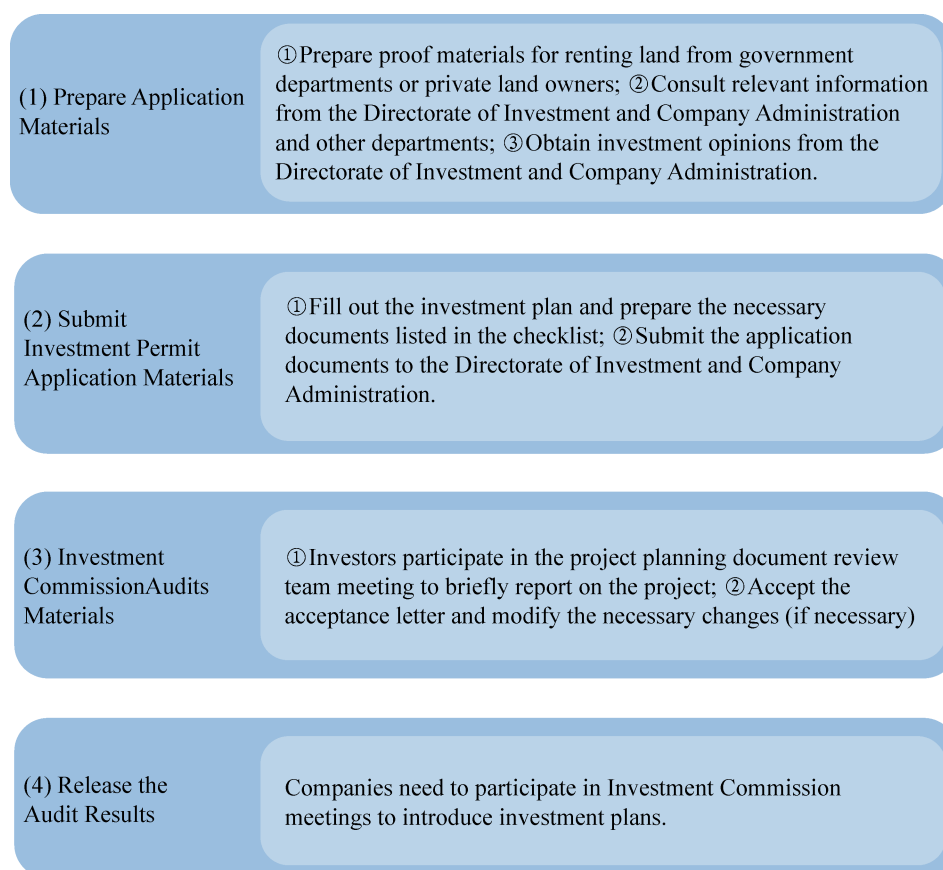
(1) Prepare Application Materials

①Prepare proof materials for renting land from government departments or private land owners; ②Consult relevant information from the Directorate of Investment and Company Administration and other departments; ③Obtain investment opinions from the Directorate of Investment and Company Administration.

(2) Submit Investment Permit Application Materials

①Fill out the investment plan and prepare the necessary documents listed in the checklist; ②Submit the application documents to the Directorate of Investment and Company Administration.

(3) Investment CommissionAudits Materials

①Investors participate in the project planning document review team meeting to briefly report on the project; ②Accept the acceptance letter and modify the necessary changes (if necessary)

(4) Release the Audit Results

Companies need to participate in Investment Commission meetings to introduce investment plans.